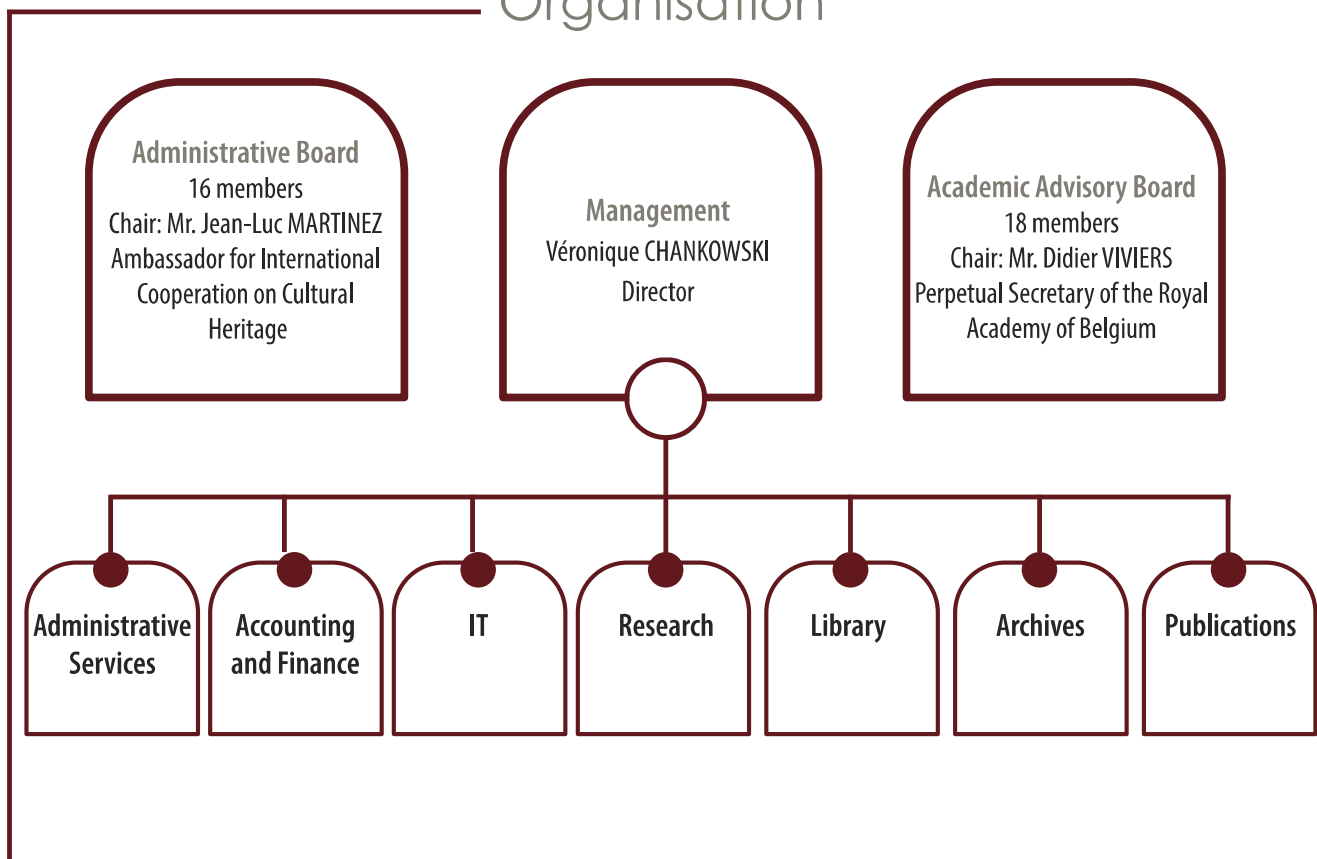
Organisation

Administrative Board
16 members
Chair: Mr. Jean-Luc MARTINEZ
Ambassador for International Cooperation on Cultural Heritage

Management
Véronique CHANKOWSKI
Director

Academic Advisory Board
18 members
Chair: Mr. Didier VIVIERS
Perpetual Secretary of the Royal Academy of Belgium

Administrative Services

Accounting and Finance

IT

Research

Library

Archives

Publications